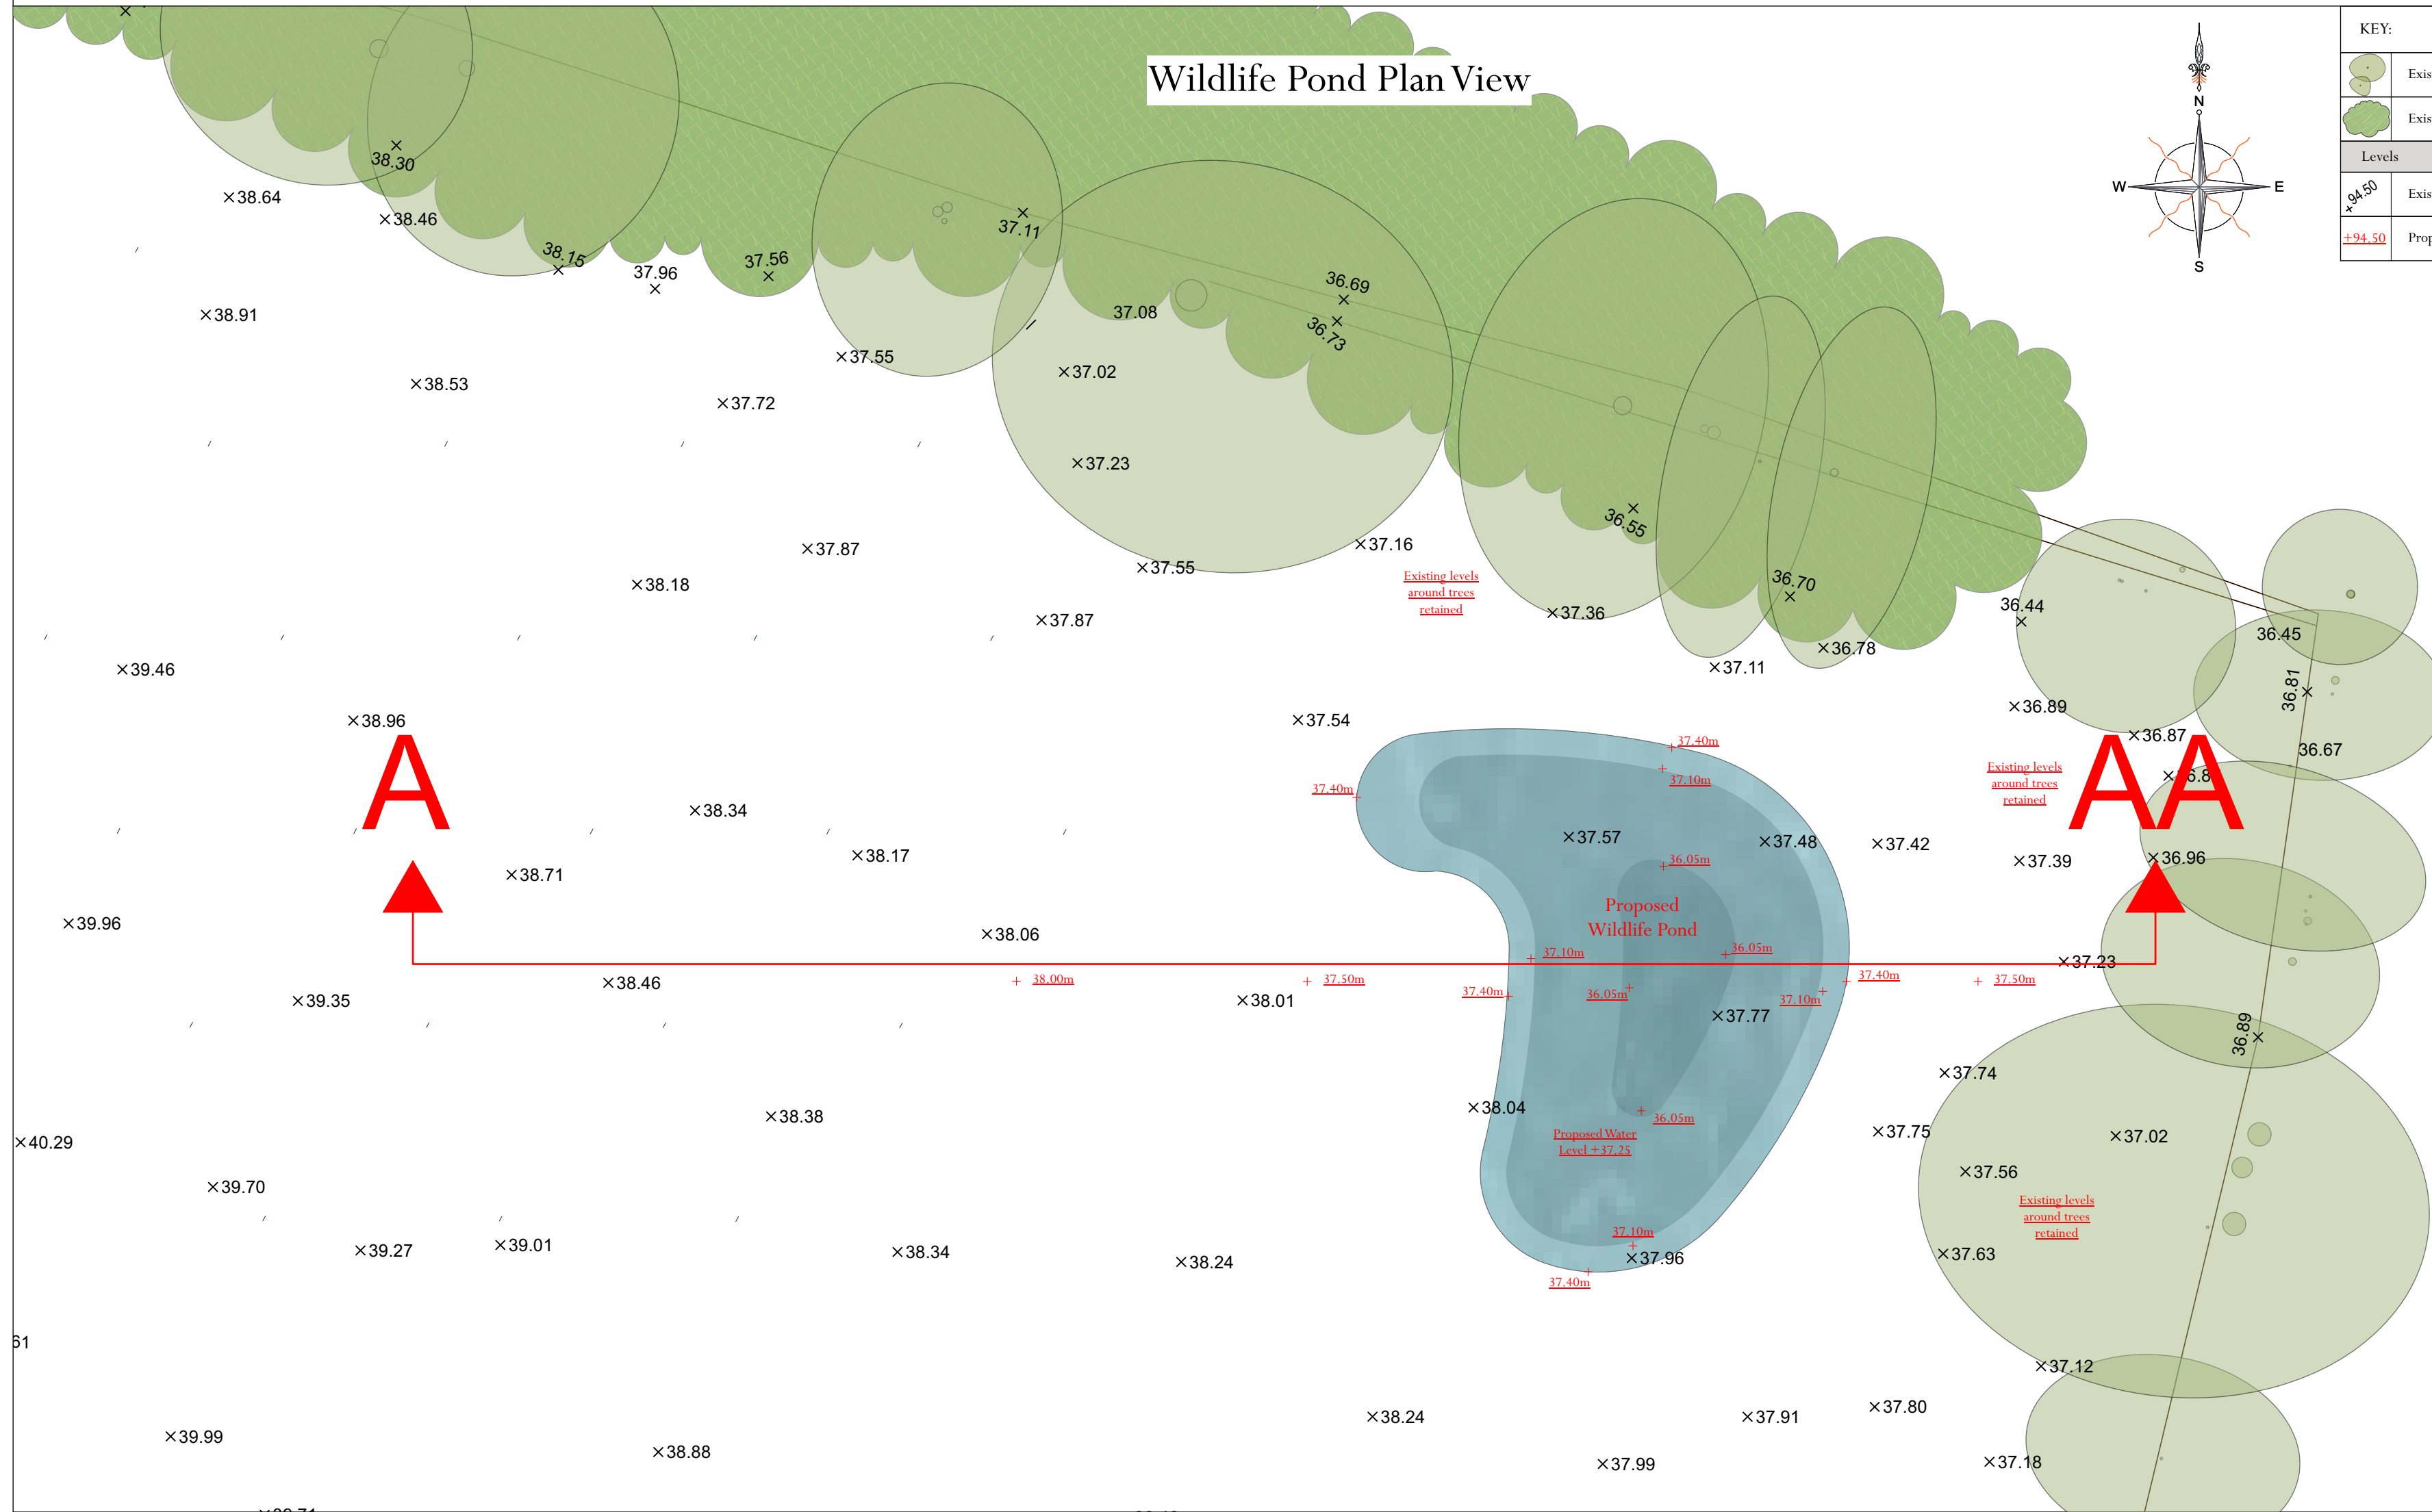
Wildlife Pond Plan View

KEY:
Exis
Exis
Levels
94.50 Exis
+94.50 Prop

N
W E
S

38.30
38.64
38.46
38.15
37.96
37.56
37.11
36.69
37.08
36.73
38.91
37.55
37.02
38.53
37.72
37.23
37.87
37.16
38.18
37.55
Existing levels around trees retained
37.36
36.55
36.70
36.44
37.87
36.45
36.78
39.46
37.11
36.81
38.96
37.54
36.89
36.87
36.67
A
37.40m
37.10m
37.40m
Existing levels around trees retained
AA
38.34
37.57
37.48
37.42
38.17
36.05m
37.39
36.96
38.71
Proposed Wildlife Pond
39.96
38.06
37.10m
36.05m
37.23
38.00m
37.50m
37.40m
37.50m
39.35
38.46
38.01
37.40m
36.05m
37.10m
37.77
36.89
37.74
38.38
38.04
36.05m
40.29
Proposed Water Level +37.25
37.75
37.02
39.70
37.56
Existing levels around trees retained
37.10m
39.27
39.01
38.34
38.24
37.96
37.63
37.40m
61
37.12
38.24
37.91
37.80
39.99
38.88
37.99
37.18